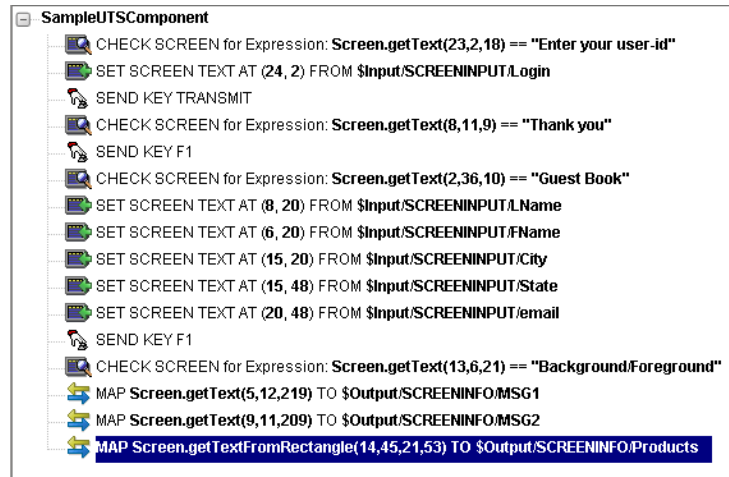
SampleUTSComponent

CHECK SCREEN for Expression: Screen.getText(23,2,18) == "Enter your user-id"

SET SCREEN TEXT AT (24, 2) FROM $Input/SCREENINPUT/Login

SEND KEY TRANSMIT

CHECK SCREEN for Expression: Screen.getText(8,11,9) == "Thank you"

SEND KEY F1

CHECK SCREEN for Expression: Screen.getText(2,36,10) == "Guest Book"

SET SCREEN TEXT AT (8, 20) FROM $Input/SCREENINPUT/LName

SET SCREEN TEXT AT (6, 20) FROM $Input/SCREENINPUT/FName

SET SCREEN TEXT AT (15, 20) FROM $Input/SCREENINPUT/City

SET SCREEN TEXT AT (15, 48) FROM $Input/SCREENINPUT/State

SET SCREEN TEXT AT (20, 48) FROM $Input/SCREENINPUT/email

SEND KEY F1

CHECK SCREEN for Expression: Screen.getText(13,6,21) == "Background/Foreground"

MAP Screen.getText(5,12,219) TO $Output/SCREENINFO/MSG1

MAP Screen.getText(9,11,209) TO $Output/SCREENINFO/MSG2

MAP Screen.getTextFromRectangle(14,45,21,53) TO $Output/SCREENINFO/Products